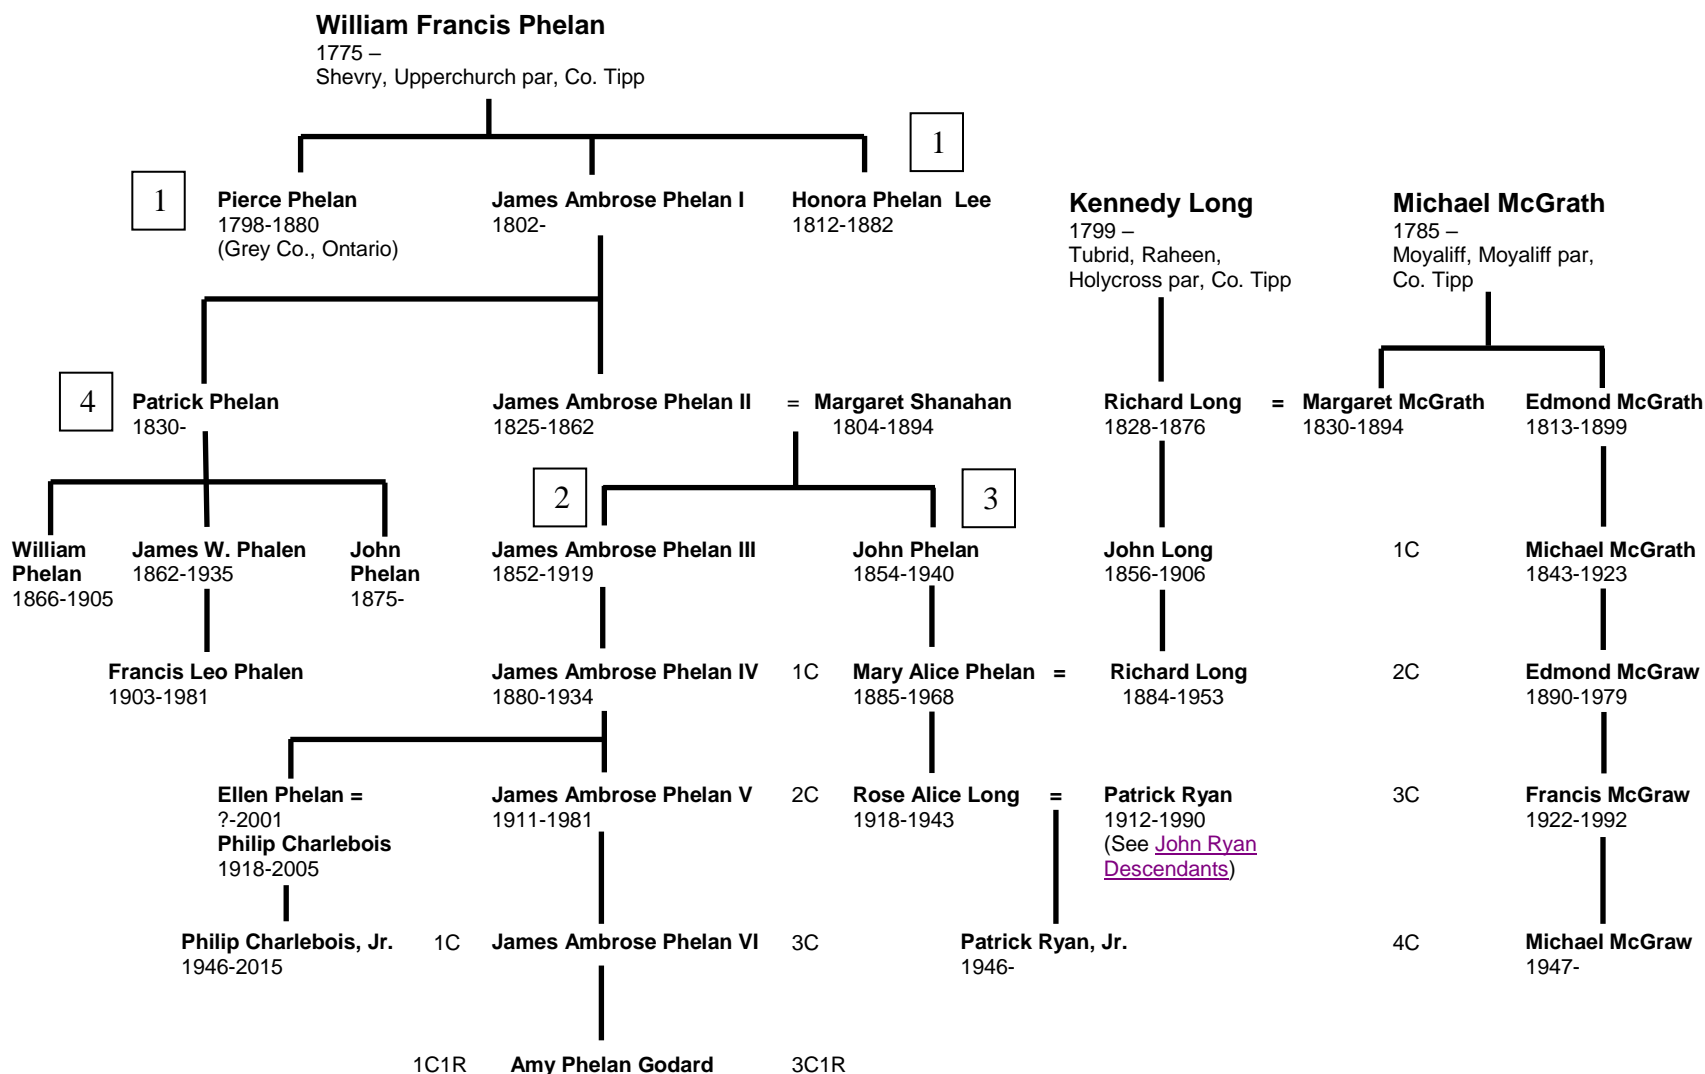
**William Francis Phelan**
1775 –
Shevry, Upperchurch par, Co. Tipp

1

1

**Pierce Phelan**
1798-1880
(Grey Co., Ontario)

**James Ambrose Phelan I**
1802-

**Honora Phelan Lee**
1812-1882

**Kennedy Long**
1799 –
Tubrid, Raheen, Holycross par, Co. Tipp

**Michael McGrath**
1785 –
Moyaliff, Moyaliff par, Co. Tipp

4

**Patrick Phelan**
1830-

**James Ambrose Phelan II** = **Margaret Shanahan**
1825-1862 1804-1894

**Richard Long** = **Margaret McGrath**
1828-1876 1830-1894

**Edmond McGrath**
1813-1899

2

3

**William Phelan**
1866-1905

**James W. Phalen**
1862-1935

**John Phelan**
1875-

**James Ambrose Phelan III**
1852-1919

**John Phelan**
1854-1940

**John Long**
1856-1906

1C

**Michael McGrath**
1843-1923

**Francis Leo Phalen**
1903-1981

**James Ambrose Phelan IV**
1880-1934

1C

**Mary Alice Phelan** = **Richard Long**
1885-1968 1884-1953

2C

**Edmond McGraw**
1890-1979

**Ellen Phelan** =
?-2001
**Philip Charlebois**
1918-2005

**James Ambrose Phelan V**
1911-1981

2C

**Rose Alice Long** = **Patrick Ryan**
1918-1943 1912-1990
(See John Ryan Descendants)

3C

**Francis McGraw**
1922-1992

**Philip Charlebois, Jr.**
1946-2015

1C

**James Ambrose Phelan VI**

3C

**Patrick Ryan, Jr.**
1946-

4C

**Michael McGraw**
1947-

1C1R

**Amy Phelan Godard**

3C1R